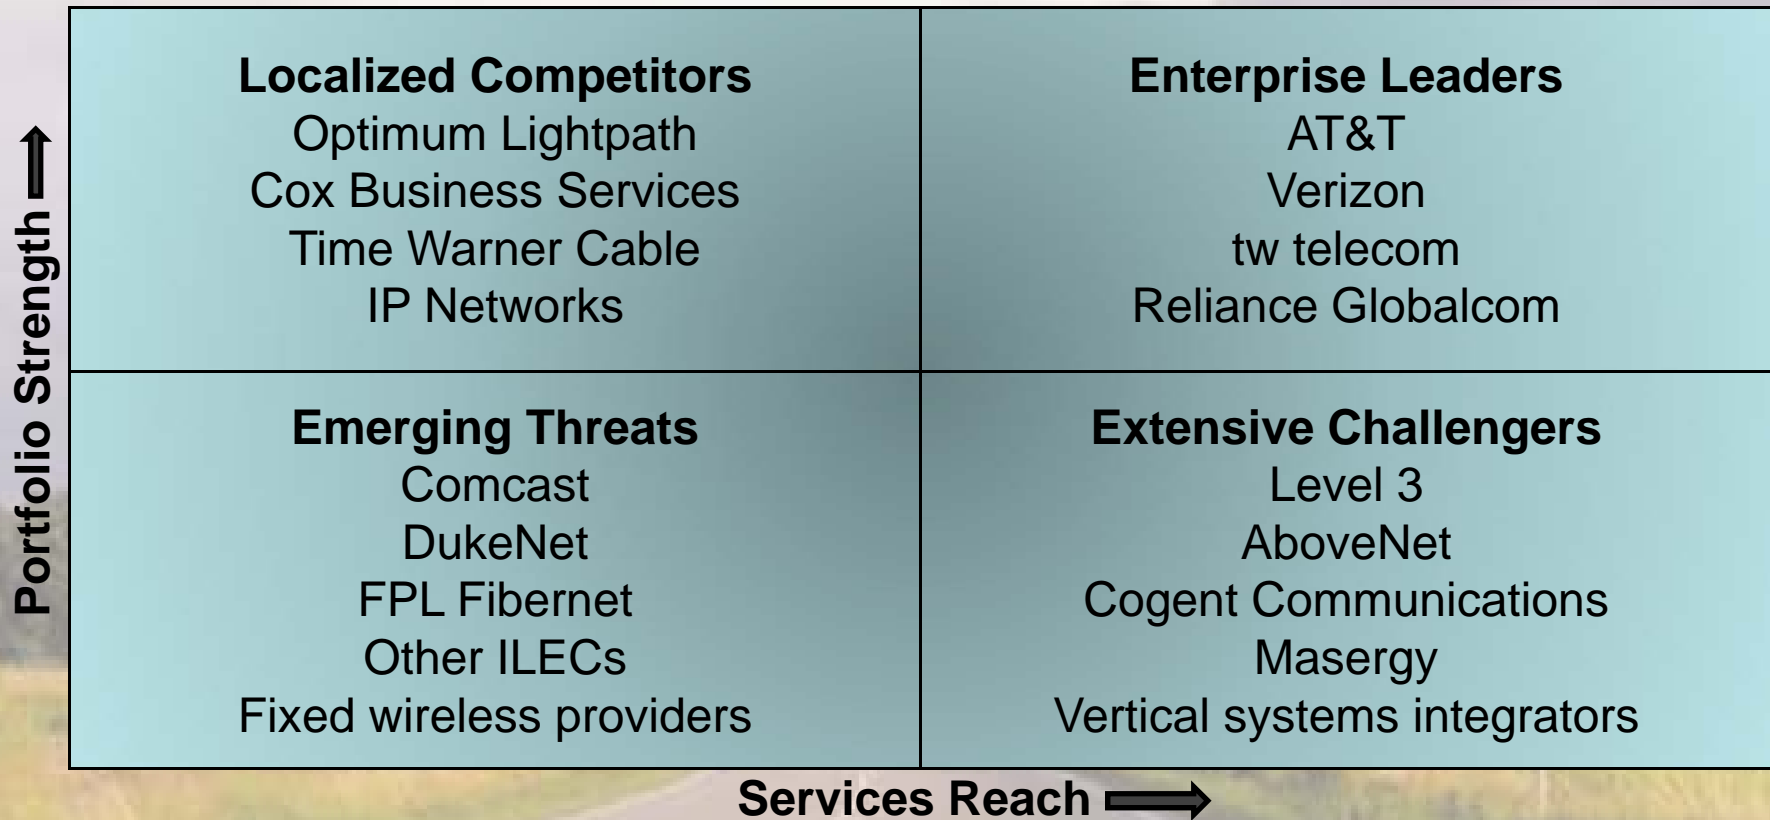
Portfolio Strength

| Localized Competitors<br>Optimum Lightpath<br>Cox Business Services<br>Time Warner Cable<br>IP Networks | Enterprise Leaders<br>AT&T<br>Verizon<br>tw telecom<br>Reliance Globalcom |
|---|---|
| Emerging Threats<br>Comcast<br>DukeNet<br>FPL Fibernet<br>Other ILECs<br>Fixed wireless providers | Extensive Challengers<br>Level 3<br>AboveNet<br>Cogent Communications<br>Masergy<br>Vertical systems integrators |

Services Reach